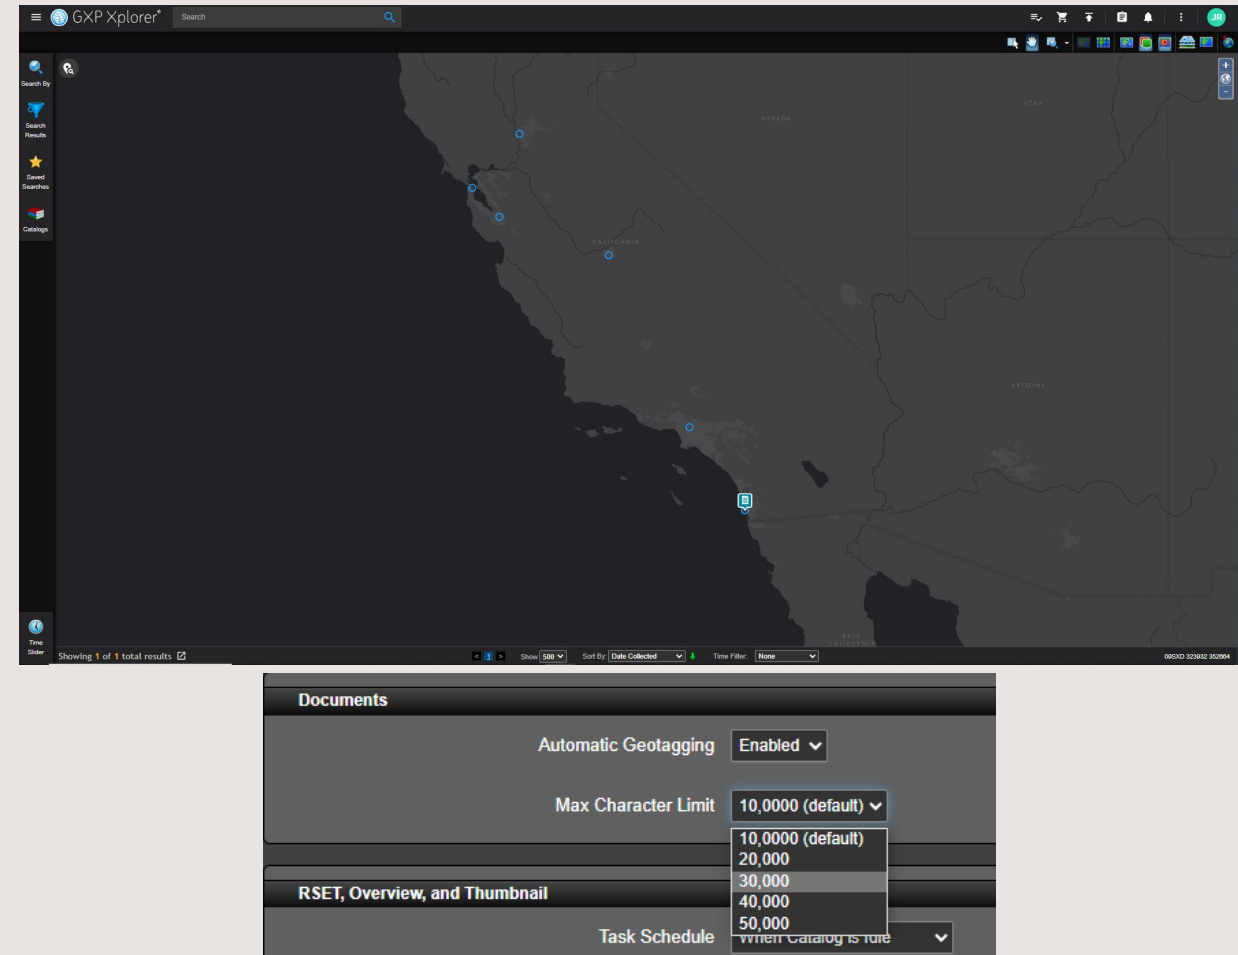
GXP Xplorer®
Search

JR

Search By
Search Results
Saved Searches
Catalogs

NEVADA
UTAH
CALIFORNIA
ARIZONA
BAJA CALIFORNIA

Time Slider

Showing 1 of 1 total results
< 1 >
Show 500
Sort By: Date Collected
Time Filter: None
09SXD 323032 352664

Documents

Automatic Geotagging Enabled

Max Character Limit 10,0000 (default)

10,0000 (default)
20,000
30,000
40,000
50,000

RSET, Overview, and Thumbnail

Task Schedule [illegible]